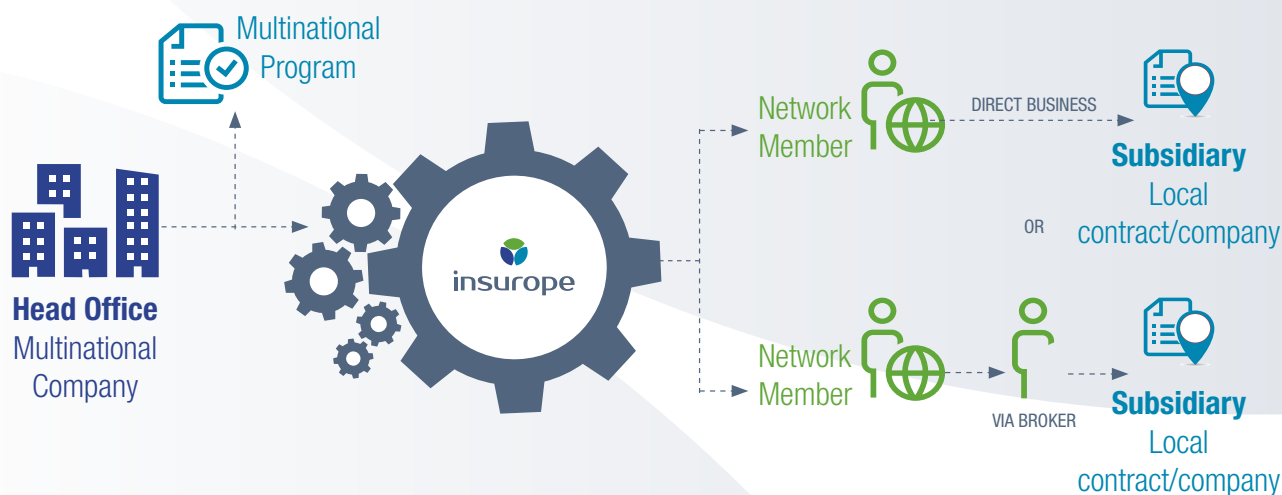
Multinational Program

Head Office
Multinational Company

insurope

Network Member

DIRECT BUSINESS

Subsidiary
Local contract/company

OR

Network Member

VIA BROKER

Subsidiary
Local contract/company